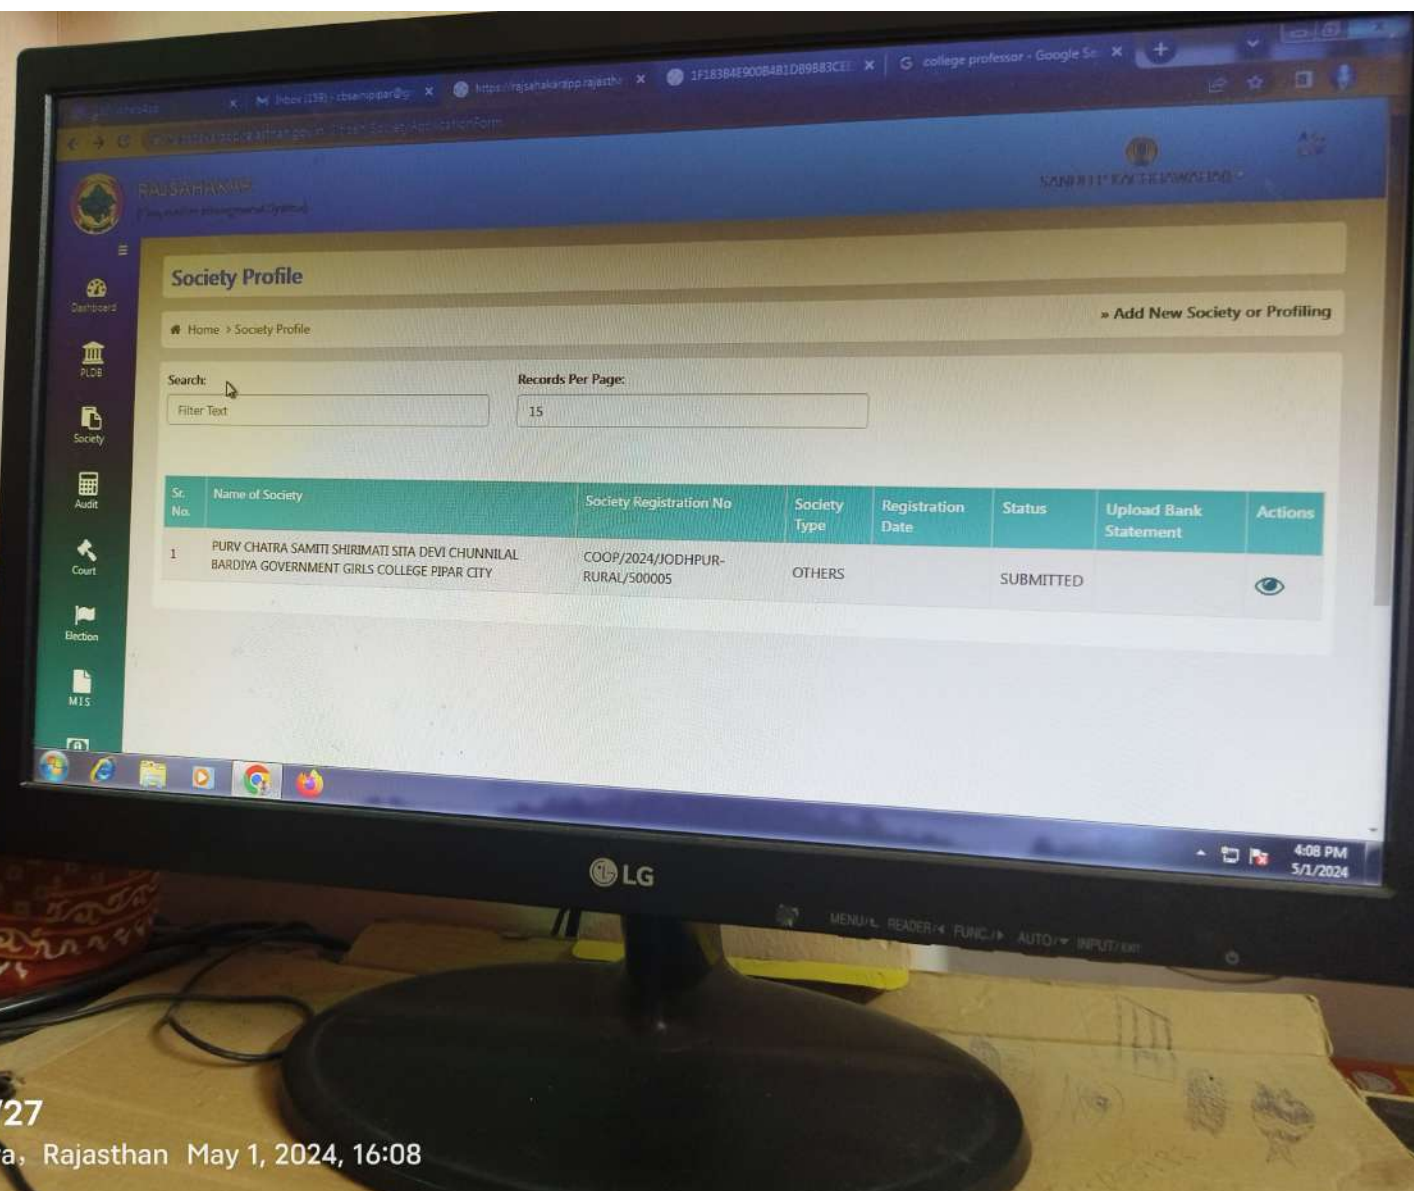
M Inbox (139) - cbsenippar@g ×
https://rajsahakarapp.rajasth ×
1F183B4E900B481D89883CE ×
G college professor - Google Se ×
+

RAJSAHAKAR

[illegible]

Dashboard
PLDB
Society
Audit
Court
Election
MIS

Society Profile

Home › Society Profile

» Add New Society or Profiling

Search:
Filter Text

Records Per Page:
15

| Sr. No. | Name of Society | Society Registration No | Society Type | Registration Date | Status | Upload Bank Statement | Actions |
|---|---|---|---|---|---|---|---|
| 1 | PURV CHATRA SAMITI SHRIMATI SITA DEVI CHUNNILAL BARDIYA GOVERNMENT GIRLS COLLEGE PIPAR CITY | COOP/2024/JODHPUR-RURAL/500005 | OTHERS | | SUBMITTED | | |

4:08 PM
5/1/2024

LG

MENU/ READER/ FUNC./ AUTO/ INPUT/EXIT

'27
a, Rajasthan May 1, 2024, 16:08